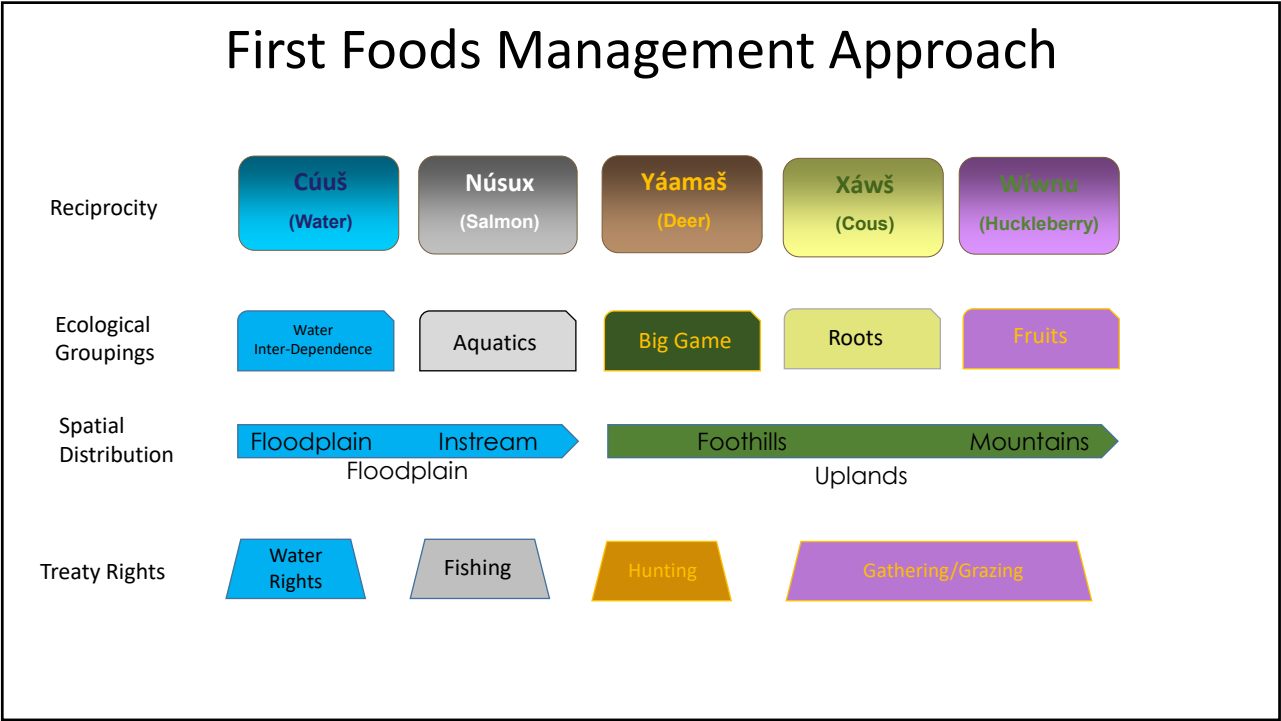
First Foods Management Approach

Reciprocity

Cúuš (Water)

Núsux (Salmon)

Yáamaš (Deer)

Xáwš (Cous)

Wíwnu (Huckleberry)

Ecological Groupings

Water Inter-Dependence

Aquatics

Big Game

Roots

Fruits

Spatial Distribution

Floodplain Instream

Floodplain

Foothills Mountains

Uplands

Treaty Rights

Water Rights

Fishing

Hunting

Gathering/Grazing